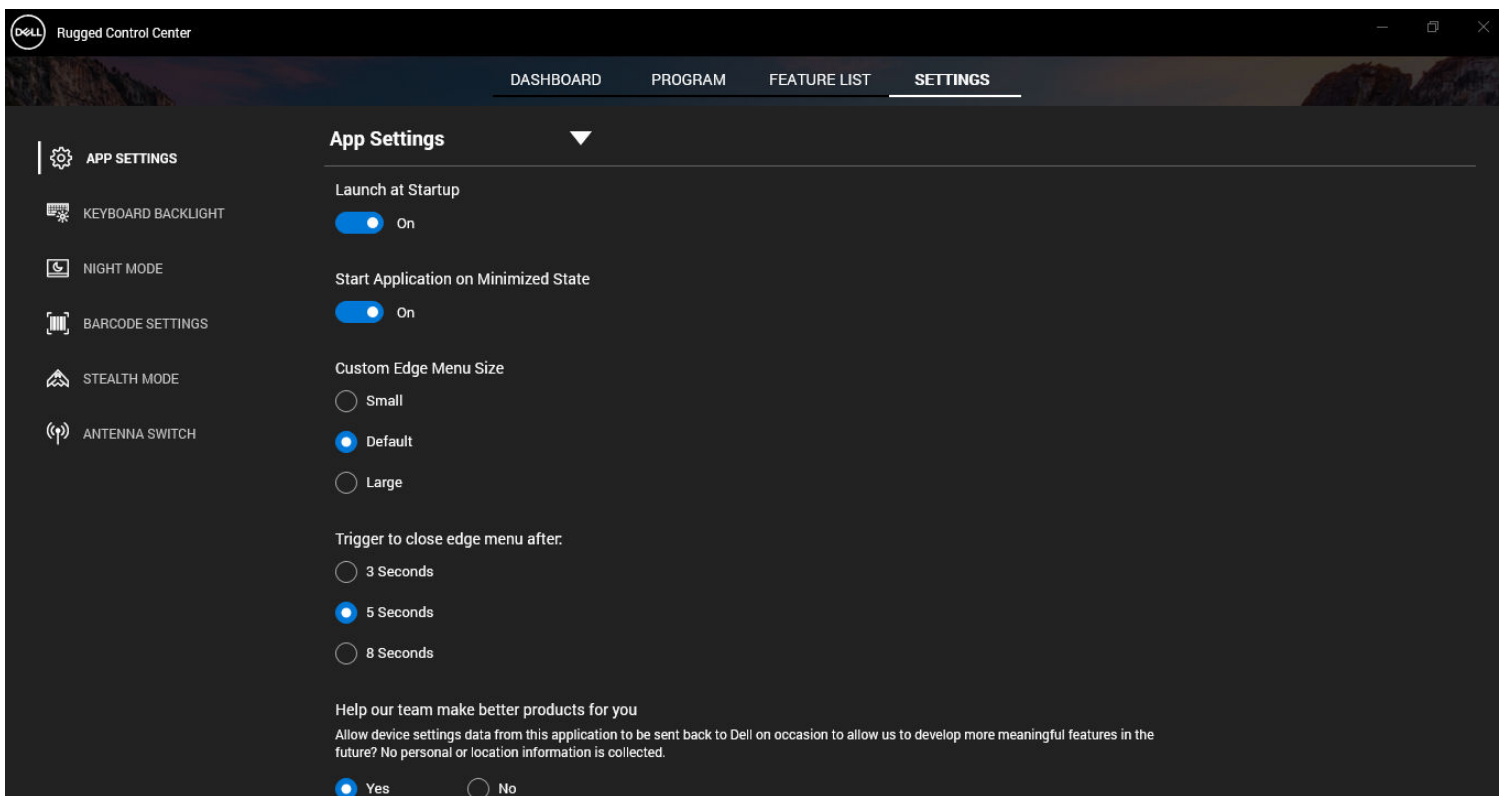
DELL Rugged Control Center

DASHBOARD PROGRAM FEATURE LIST SETTINGS

APP SETTINGS

KEYBOARD BACKLIGHT

NIGHT MODE

BARCODE SETTINGS

STEALTH MODE

ANTENNA SWITCH

App Settings

Launch at Startup

On

Start Application on Minimized State

On

Custom Edge Menu Size

Small

Default

Large

Trigger to close edge menu after:

3 Seconds

5 Seconds

8 Seconds

Help our team make better products for you

Allow device settings data from this application to be sent back to Dell on occasion to allow us to develop more meaningful features in the future? No personal or location information is collected.

Yes No